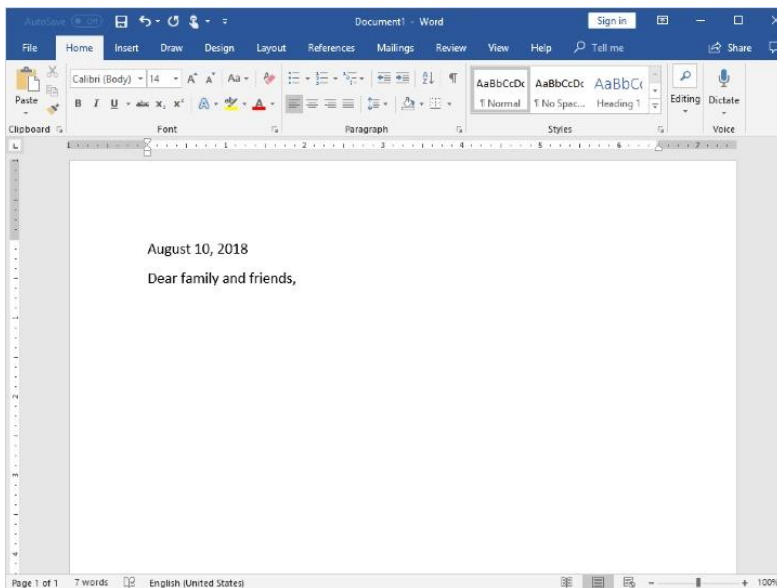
AutoSave Off Document1 - Word Sign in

File Home Insert Draw Design Layout References Mailings Review View Help Tell me Share

Paste

Calibri (Body) 14

B I U abc $x_2$ $x^2$

Clipboard Font Paragraph Styles Voice

AaBbCcDc ¶ Normal

AaBbCcDc ¶ No Spac...

AaBbCc Heading 1

Editing Dictate

August 10, 2018

Dear family and friends,

Page 1 of 1 7 words English (United States) 100%